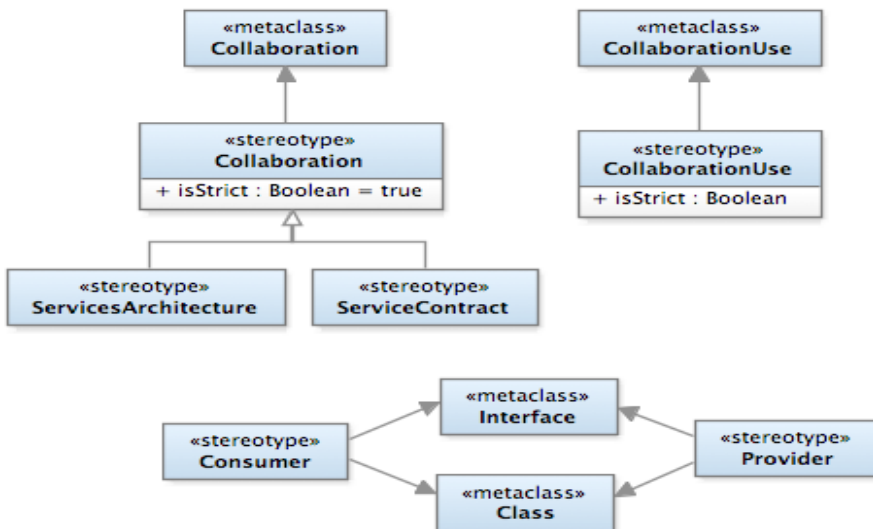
«metaclass»
Collaboration

«metaclass»
CollaborationUse

«stereotype»
Collaboration
+ isStrict : Boolean = true

«stereotype»
CollaborationUse
+ isStrict : Boolean

«stereotype»
ServicesArchitecture

«stereotype»
ServiceContract

«metaclass»
Interface

«stereotype»
Consumer

«stereotype»
Provider

«metaclass»
Class